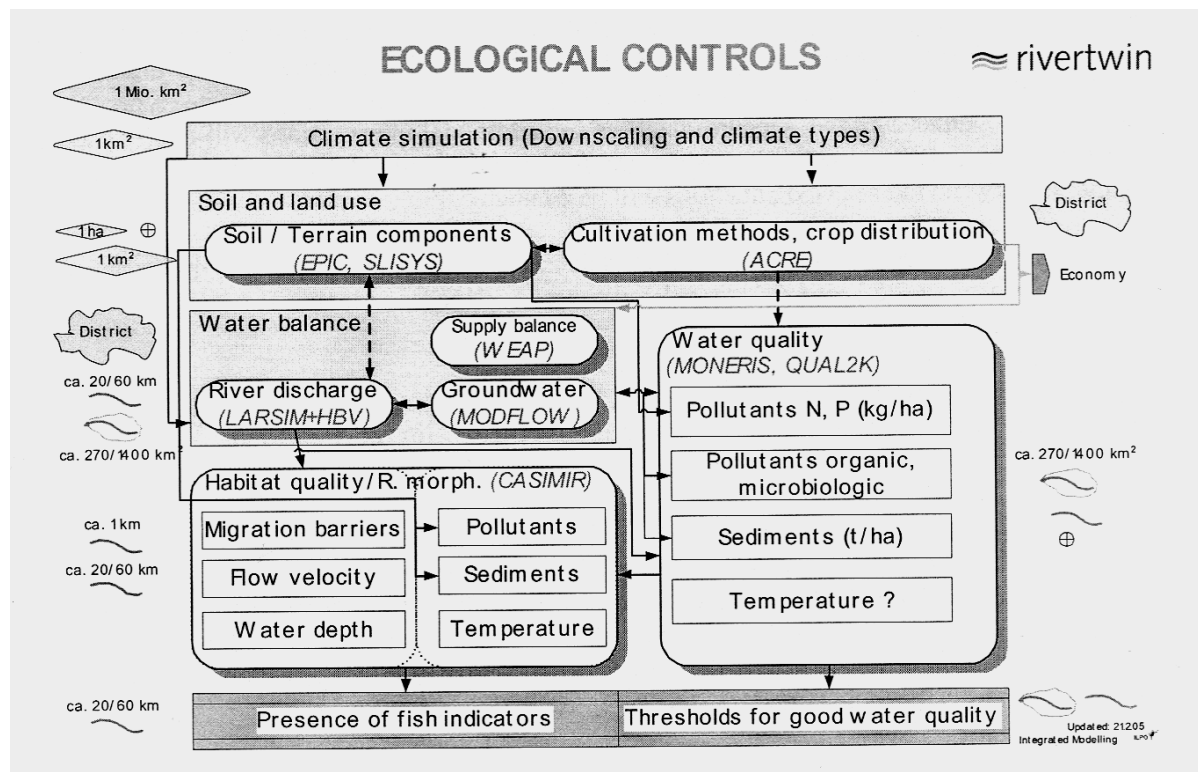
ECOLOGICAL CONTROLS

≈ rivertwin

1 Mio. km²

1km²

Climate simulation (Downscaling and climate types)

Soil and land use

District

1ha ⊕

1 km²

Soil / Terrain components
(EPIC, SLISYS)

Cultivation methods, crop distribution
(ACRE)

Economy

District

Water balance

Supply balance
(WEAP)

Water quality
(MONERIS, QUAL2K)

ca. 20/60 km

River discharge
(LARSIM+HBV)

Groundwater
(MODFLOW)

Pollutants N, P (kg/ha)

ca. 270/1400 km²

Pollutants organic, microbiologic

ca. 270/1400 km²

Habitat quality/R. morph. (CASIMIR)

ca. 1km

Migration barriers

Pollutants

Sediments (t/ha)

ca. 20/60 km

Flow velocity

Sediments

⊕

Water depth

Temperature

Temperature ?

ca. 20/60 km

Presence of fish indicators

Thresholds for good water quality

Updated: 21205
Integrated Modelling